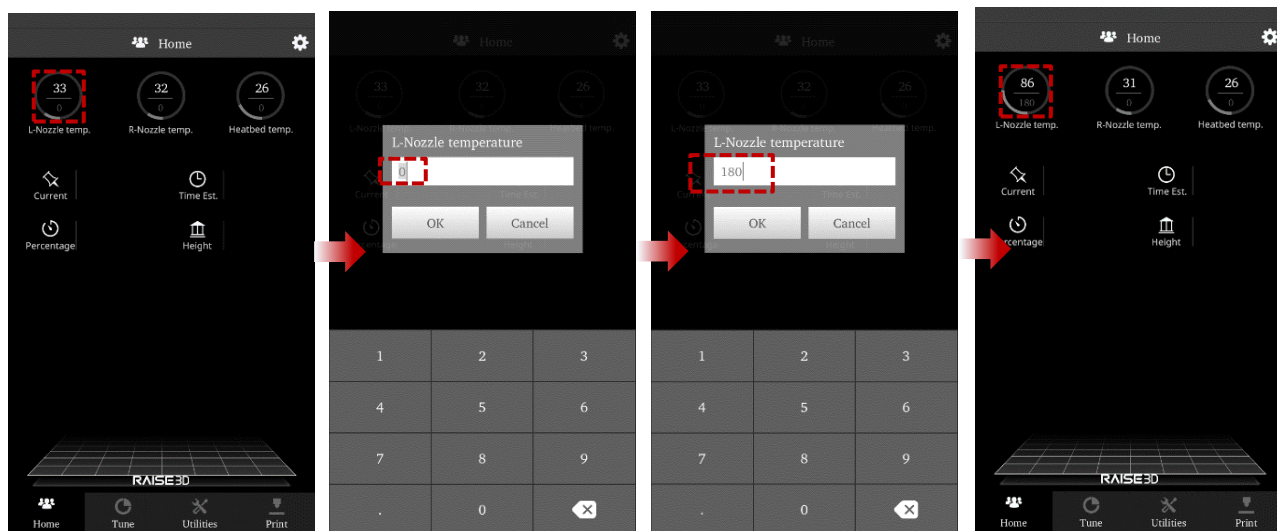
Home

33
0
L-Nozzle temp.

32
0
R-Nozzle temp.

26
0
Heatbed temp.

Current

Time Est.

Percentage

Height

RAISE3D

Home
Tune
Utilities
Print

Home

33
0
L-Nozzle temp.

32
0
R-Nozzle temp.

26
0
Heatbed temp.

L-Nozzle temperature

0

OK
Cancel

Current
Time Est.
Percentage
Height

1
2
3
4
5
6
7
8
9
.
0

Home

33
0
L-Nozzle temp.

32
0
R-Nozzle temp.

26
0
Heatbed temp.

L-Nozzle temperature

180

OK
Cancel

Current
Time Est.
Percentage
Height

1
2
3
4
5
6
7
8
9
.
0

Home

86
180
L-Nozzle temp.

31
0
R-Nozzle temp.

26
0
Heatbed temp.

Current

Time Est.

rcentage

Height

RAISE3D

Home
Tune
Utilities
Print